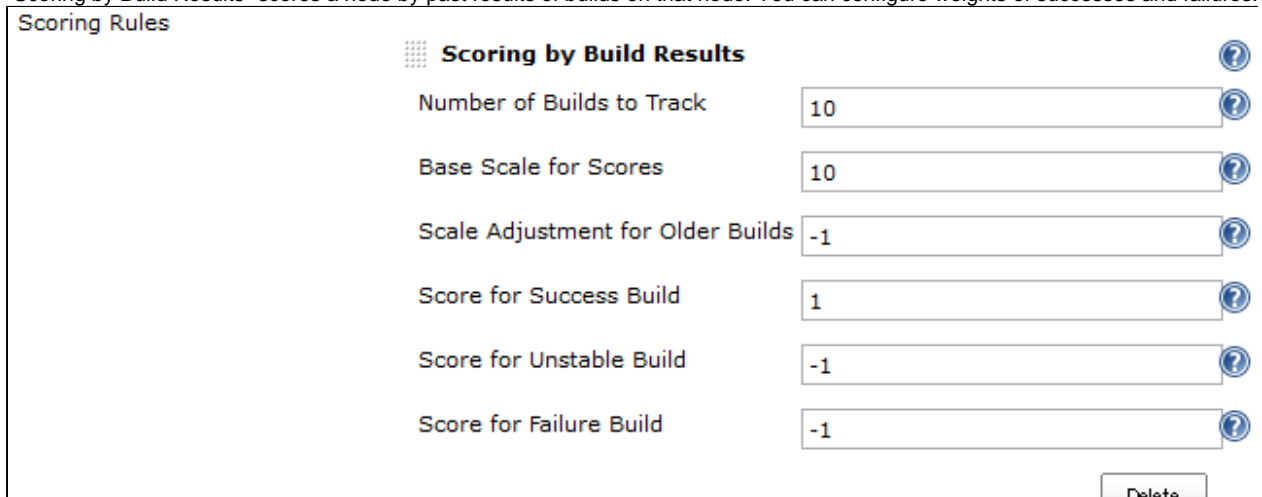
Scoring Rules

Scoring by Build Results

Number of Builds to Track 10

Base Scale for Scores 10

Scale Adjustment for Older Builds -1

Score for Success Build 1

Score for Unstable Build -1

Score for Failure Build -1

Delete